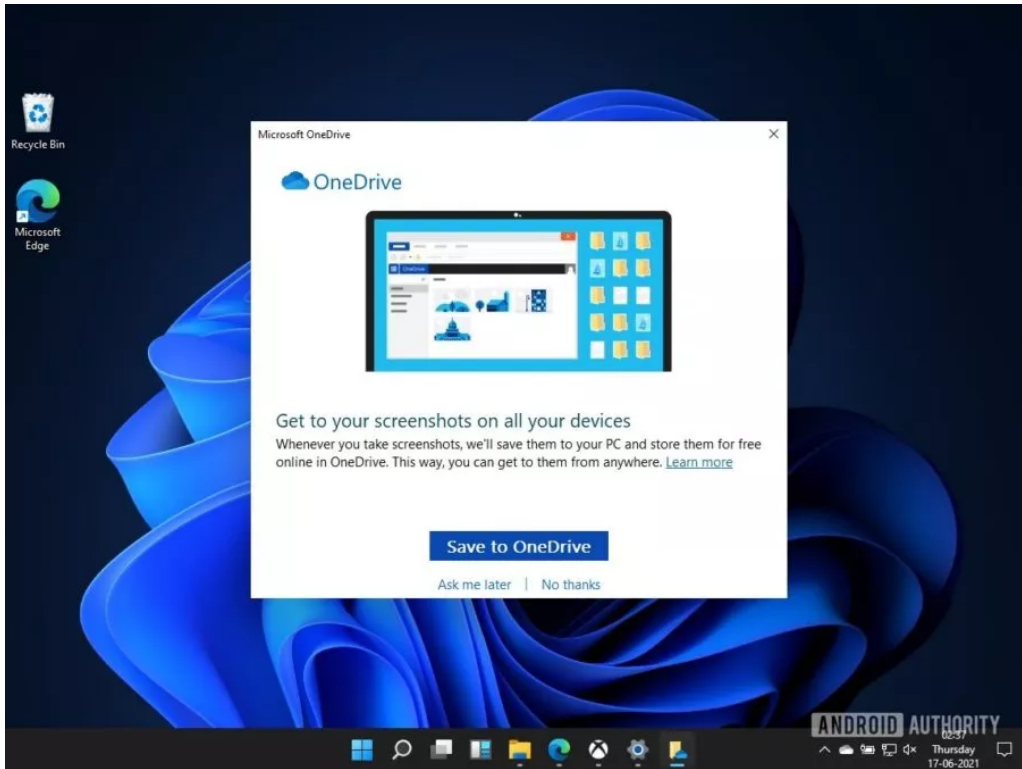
Recycle Bin

Microsoft Edge

Microsoft OneDrive

×

OneDrive

OneDrive

Get to your screenshots on all your devices

Whenever you take screenshots, we'll save them to your PC and store them for free online in OneDrive. This way, you can get to them from anywhere. Learn more

Save to OneDrive

Ask me later | No thanks

ANDROID AUTHORITY

02:37
Thursday
17-06-2021